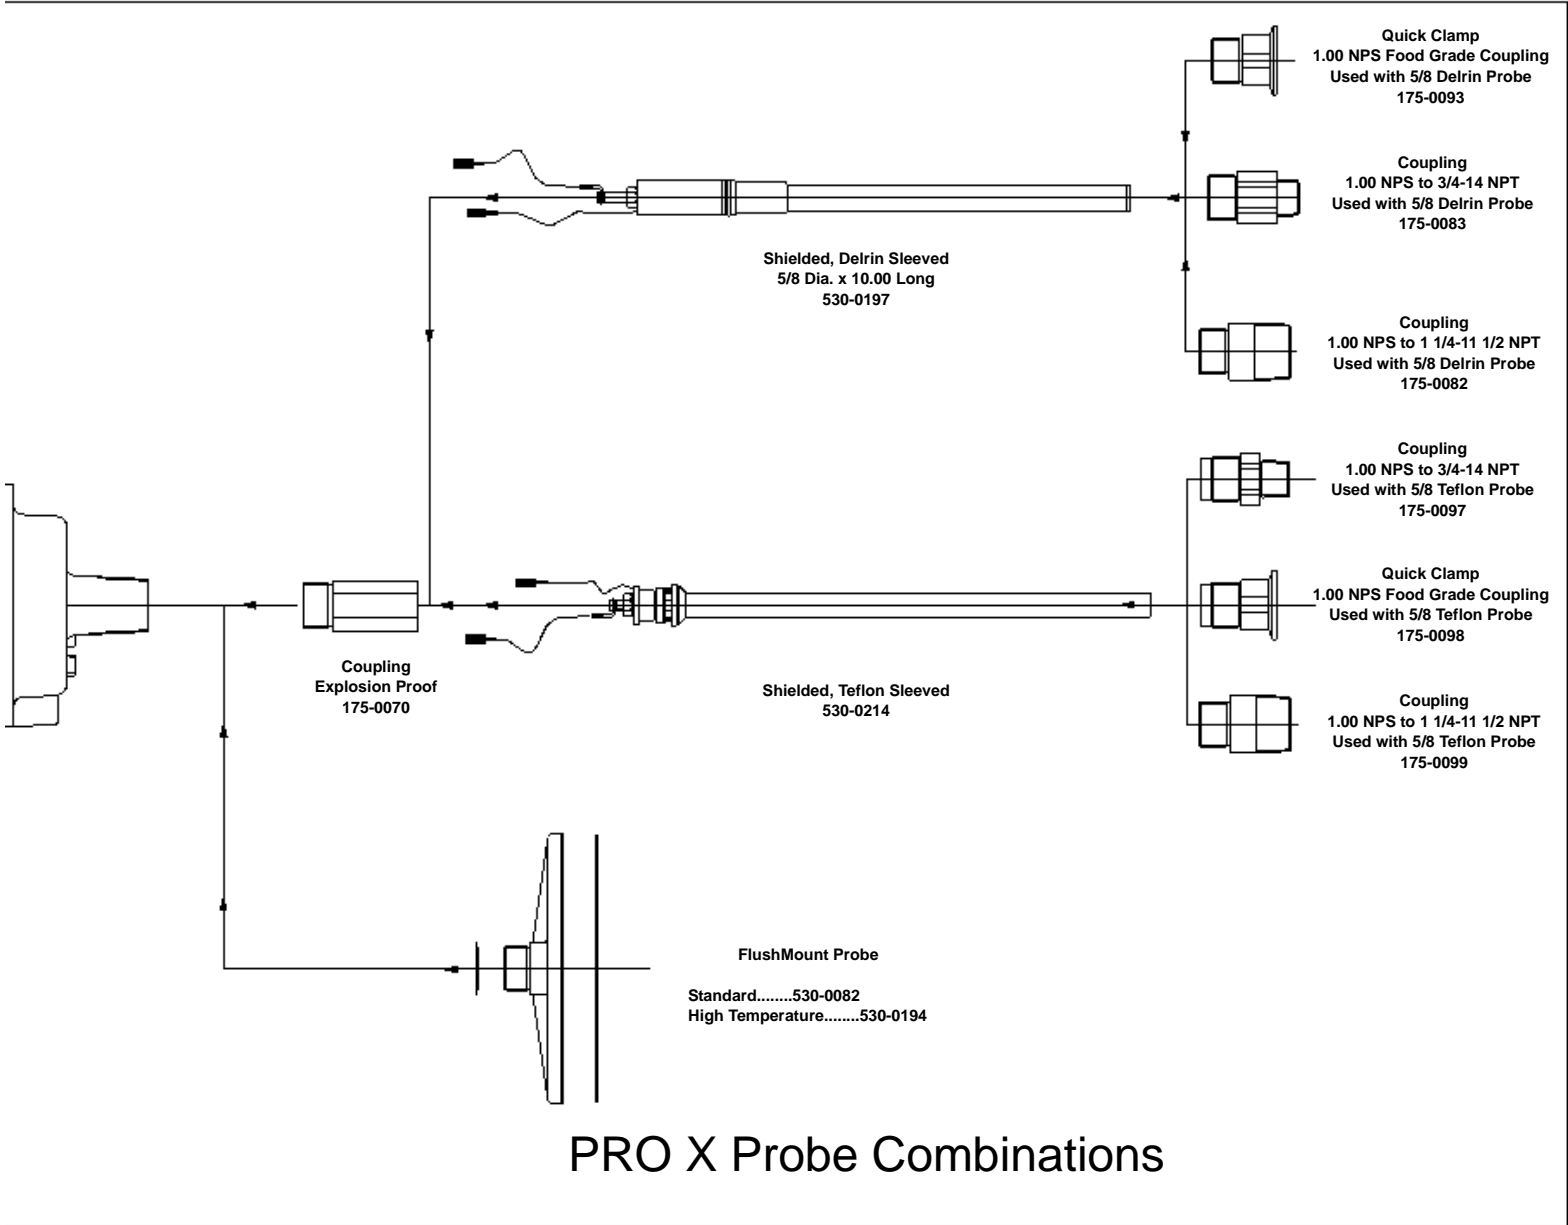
Quick Clamp
1.00 NPS Food Grade Coupling
Used with 5/8 Delrin Probe
175-0093

Coupling
1.00 NPS to 3/4-14 NPT
Used with 5/8 Delrin Probe
175-0083

Shielded, Delrin Sleeved
5/8 Dia. x 10.00 Long
530-0197

Coupling
1.00 NPS to 1 1/4-11 1/2 NPT
Used with 5/8 Delrin Probe
175-0082

Coupling
1.00 NPS to 3/4-14 NPT
Used with 5/8 Teflon Probe
175-0097

Quick Clamp
1.00 NPS Food Grade Coupling
Used with 5/8 Teflon Probe
175-0098

Coupling
Explosion Proof
175-0070

Shielded, Teflon Sleeved
530-0214

Coupling
1.00 NPS to 1 1/4-11 1/2 NPT
Used with 5/8 Teflon Probe
175-0099

FlushMount Probe

Standard........530-0082
High Temperature........530-0194

PRO X Probe Combinations